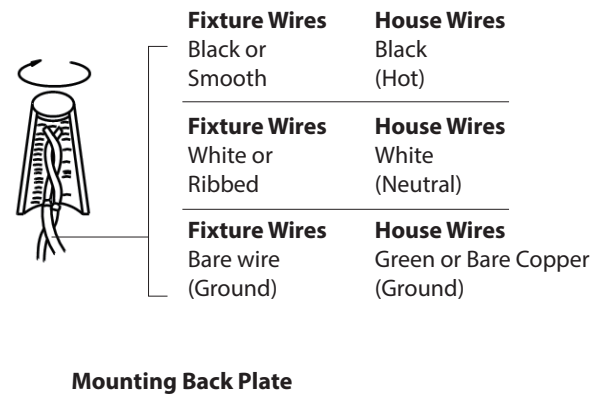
| Fixture Wires | House Wires |
|---|---|
| Black or Smooth | Black (Hot) |
| **Fixture Wires** | **House Wires** |
| White or Ribbed | White (Neutral) |
| **Fixture Wires** | **House Wires** |
| Bare wire (Ground) | Green or Bare Copper (Ground) |

Mounting Back Plate